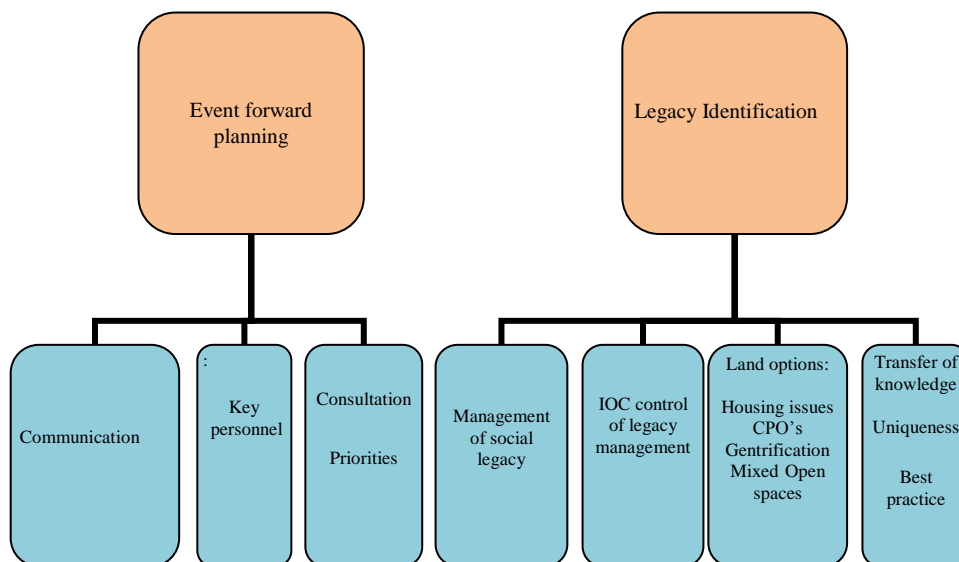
Event forward planning

Legacy Identification

Communication

:

Key personnel

Consultation

Priorities

Management of social legacy

IOC control of legacy management

Land options:

Housing issues CPO's Gentrification Mixed Open spaces

Transfer of knowledge

Uniqueness

Best practice